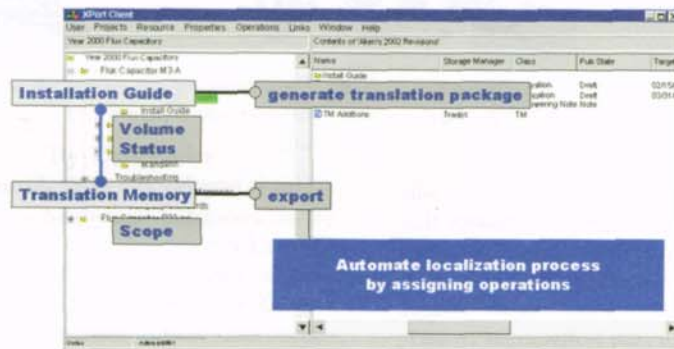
XPort Client
User Projects Resource Properties Operations Links Window Help
Year 2000 Flux Capacitors
Contents of Viken's 2002 Revisions!
Year 2000 Flux Capacitors
Flux Capacitor M3-A
Installation Guide
Install Guide
Volume
Status
Translation Memory
Troubleshooting
Scope
Flux Capacitor 800 ex
Name
Storage Manager
Class
Pub State
Target
Install Guide
Draft
Draft
Engineering Note
Note
TM Additions
TM
generate translation package
export
Automate localization process by assigning operations